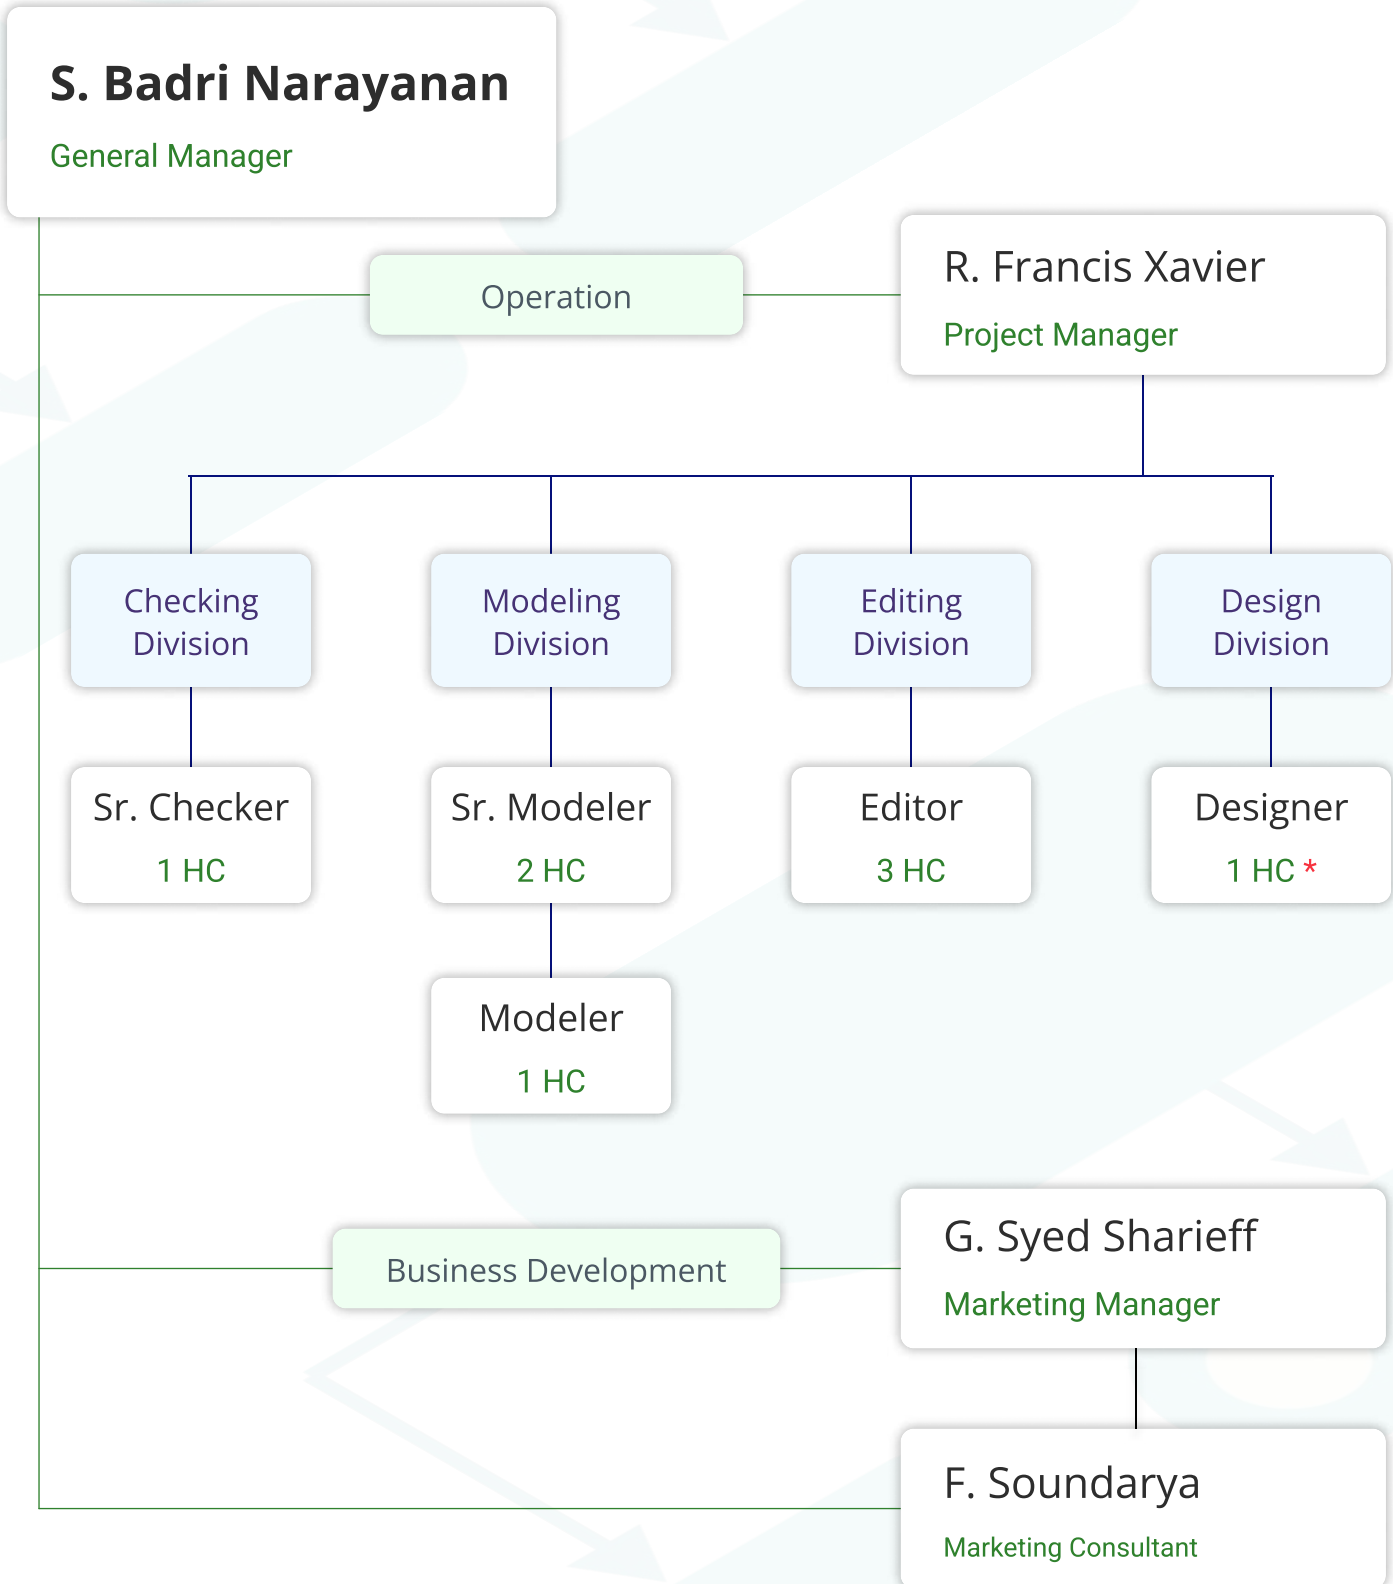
S. Badri Narayanan
General Manager

Operation

R. Francis Xavier
Project Manager

Checking Division

Modeling Division

Editing Division

Design Division

Sr. Checker
1 HC

Sr. Modeler
2 HC

Editor
3 HC

Designer
1 HC *

Modeler
1 HC

Business Development

G. Syed Sharieff
Marketing Manager

F. Soundarya
Marketing Consultant